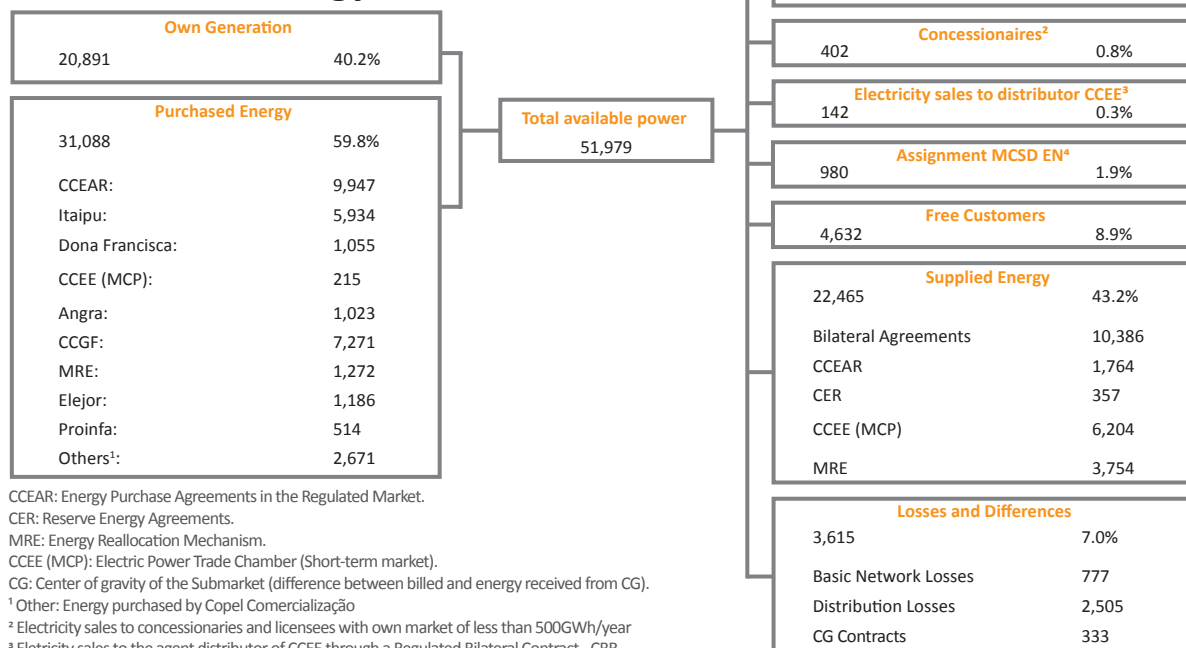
Own Generation
20,891 40.2%

Purchased Energy
31,088 59.8%

CCEAR: 9,947
Itaipu: 5,934
Dona Francisca: 1,055
CCEE (MCP): 215
Angra: 1,023
CCGF: 7,271
MRE: 1,272
Elejor: 1,186
Proinfa: 514
Others¹: 2,671

Total available power
51,979

Concessionaires²
402 0.8%

Electricity sales to distributor CCEE³
142 0.3%

Assignment MCSD EN⁴
980 1.9%

Free Customers
4,632 8.9%

Supplied Energy
22,465 43.2%

Bilateral Agreements 10,386
CCEAR 1,764
CER 357
CCEE (MCP) 6,204
MRE 3,754

Losses and Differences
3,615 7.0%

Basic Network Losses 777
Distribution Losses 2,505
CG Contracts 333

CCEAR: Energy Purchase Agreements in the Regulated Market.
CER: Reserve Energy Agreements.
MRE: Energy Reallocation Mechanism.
CCEE (MCP): Electric Power Trade Chamber (Short-term market).
CG: Center of gravity of the Submarket (difference between billed and energy received from CG).
¹ Other: Energy purchased by Copel Comercialização
² Electricity sales to concessionaries and licensees with own market of less than 500GWh/year
³ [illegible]